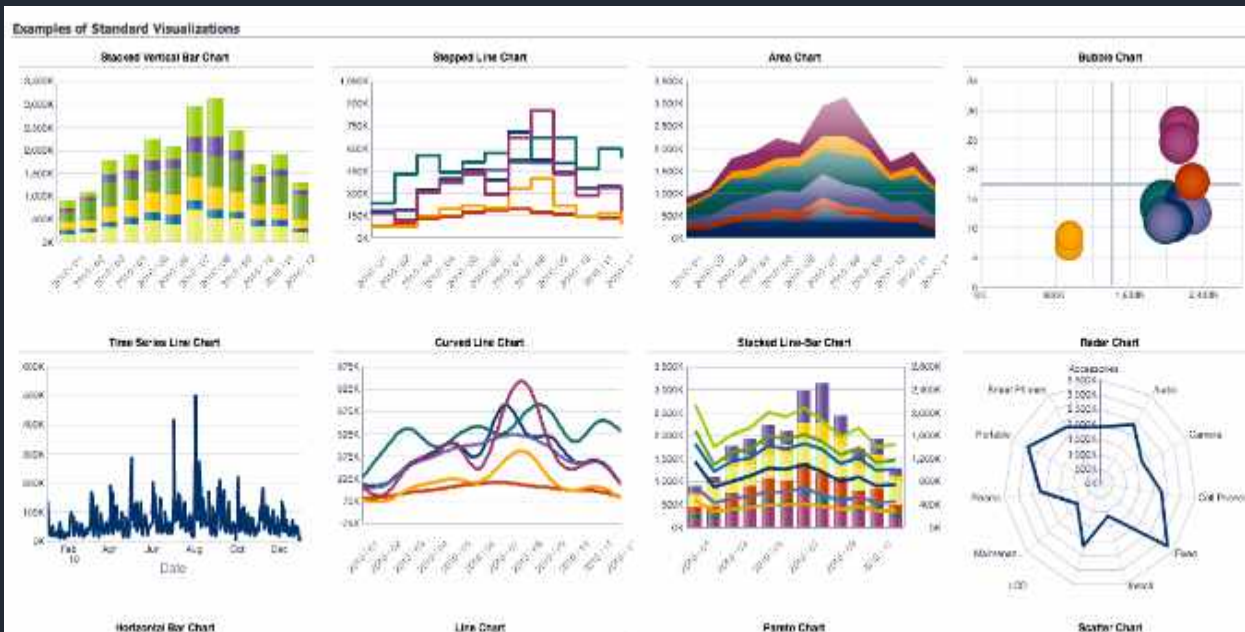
Examples of Standard Visualizations

Stacked Vertical Bar Chart

3,500K
3,000K
2,500K
2,000K
1,500K
1,000K
500K
0K

Stepped Line Chart

1,050K
900K
750K
600K
450K
300K
150K
0K

Area Chart

3,500K
3,000K
2,500K
2,000K
1,500K
1,000K
500K
0K

Bubble Chart

35
30
25
20
15
10
5
0
0K
800K
1,600K
2,400K

Time Series Line Chart

600K
500K
400K
300K
200K
100K
0K
Feb 10
Apr
Jun
Aug
Oct
Dec
Date

Curved Line Chart

975K
825K
675K
525K
375K
225K
75K
-75K

Stacked Line-Bar Chart

3,500K
3,000K
2,500K
2,000K
1,500K
1,000K
500K
0K
2,800K
2,400K
2,000K
1,600K
1,200K
800K
400K
0K

Radar Chart

Accessories
Audio
Camera
Cell Phones
Fixed
Install
LCD
Maintenance
Phones
Portable
Smart Phones
3,500K
3,000K
2,500K
2,000K
1,500K
1,000K
500K
0K

Horizontal Bar Chart

Line Chart

Pareto Chart

Scatter Chart